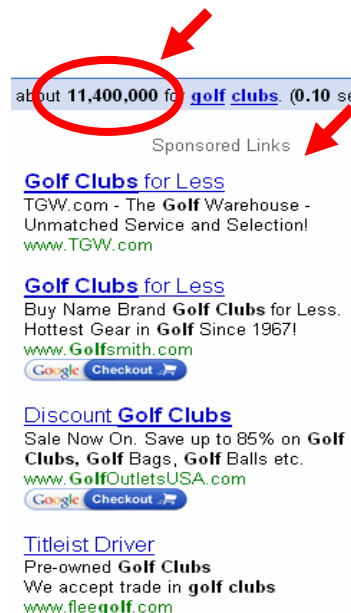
about 11,400,000 for golf clubs. (0.10 se

Sponsored Links

Golf Clubs for Less
TGW.com - The Golf Warehouse - Unmatched Service and Selection!
www.TGW.com

Golf Clubs for Less
Buy Name Brand Golf Clubs for Less. Hottest Gear in Golf Since 1967!
www.Golfsmith.com
Google Checkout

Discount Golf Clubs
Sale Now On. Save up to 85% on Golf Clubs, Golf Bags, Golf Balls etc.
www.GolfOutletsUSA.com
Google Checkout

Titleist Driver
Pre-owned Golf Clubs
We accept trade in golf clubs
www.fleegolf.com